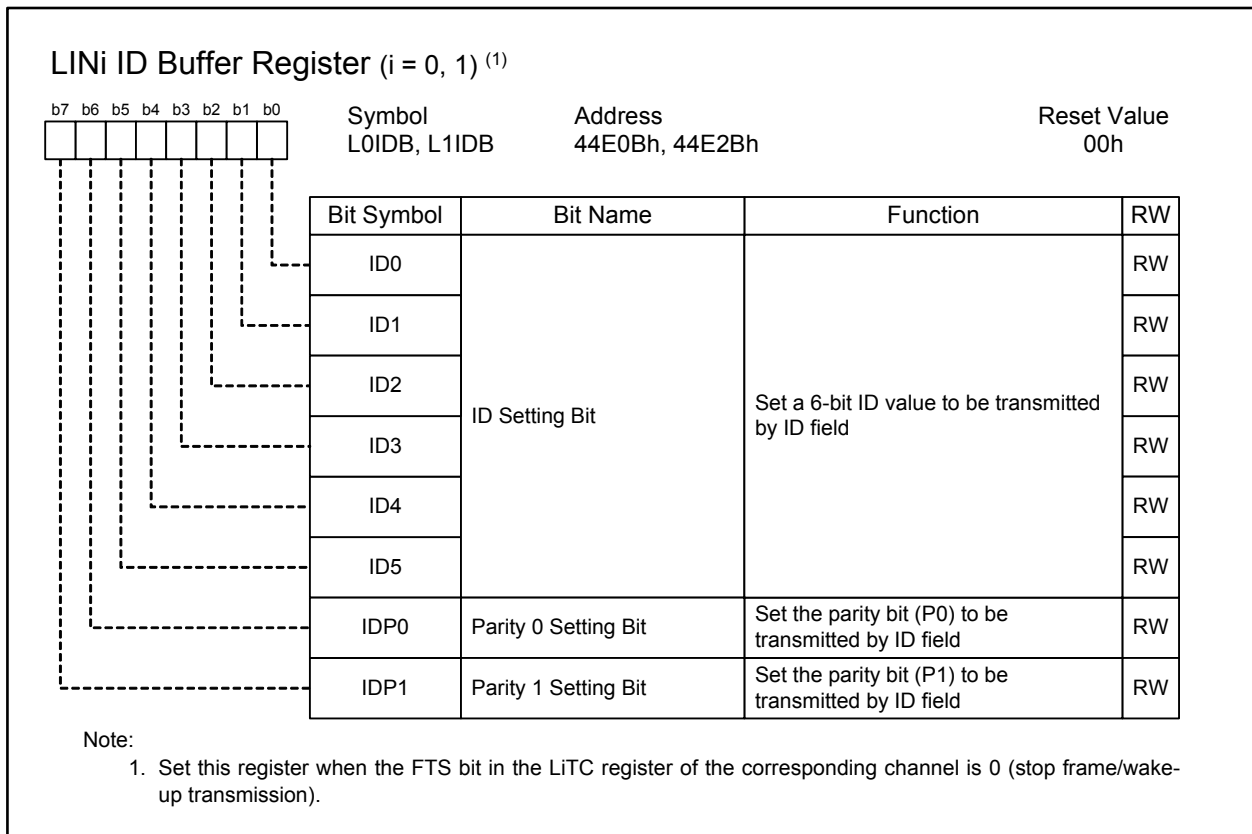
LINi ID Buffer Register (i = 0, 1) $^{(1)}$

b7 b6 b5 b4 b3 b2 b1 b0

Symbol
L0IDB, L1IDB

Address
44E0Bh, 44E2Bh

Reset Value
00h

| Bit Symbol | Bit Name | Function | RW |
|---|---|---|---|
| ID0 | ID Setting Bit | Set a 6-bit ID value to be transmitted by ID field | RW |
| ID1 | | | RW |
| ID2 | | | RW |
| ID3 | | | RW |
| ID4 | | | RW |
| ID5 | | | RW |
| IDP0 | Parity 0 Setting Bit | Set the parity bit (P0) to be transmitted by ID field | RW |
| IDP1 | Parity 1 Setting Bit | Set the parity bit (P1) to be transmitted by ID field | RW |

Note:
1. Set this register when the FTS bit in the LiTC register of the corresponding channel is 0 (stop frame/wakeup transmission).